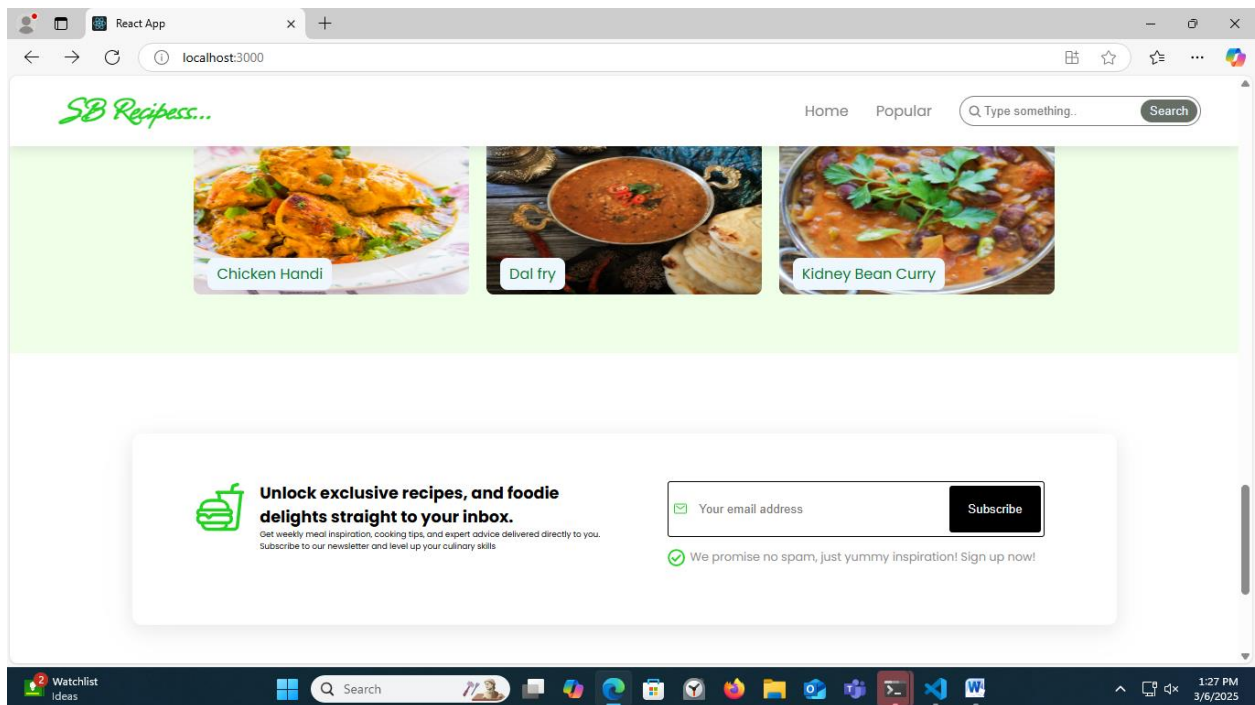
React App

localhost:3000

SB Recipess...

Home Popular

Type something..

Search

Chicken Handi

Dal fry

Kidney Bean Curry

Unlock exclusive recipes, and foodie delights straight to your inbox.

Get weekly meal inspiration, cooking tips, and expert advice delivered directly to you. Subscribe to our newsletter and level up your culinary skills

Your email address

Subscribe

We promise no spam, just yummy inspiration! Sign up now!

2 Watchlist Ideas

Search

1:27 PM 3/6/2025